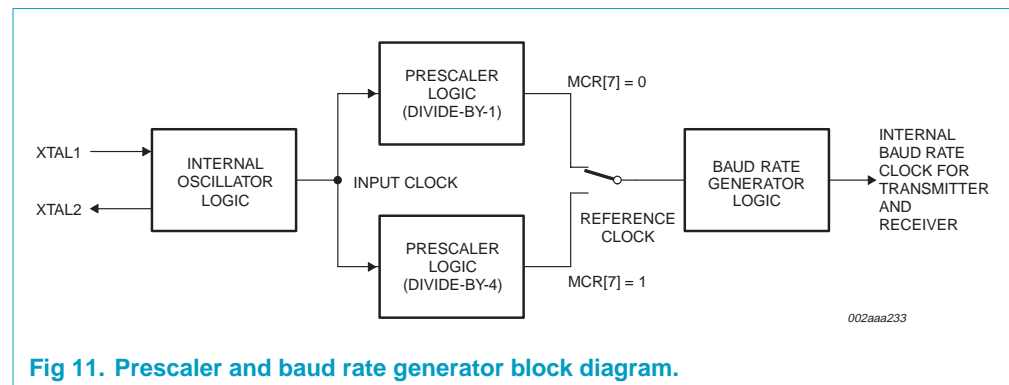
PRESCALER LOGIC (DIVIDE-BY-1)

MCR[7] = 0

XTAL1

XTAL2

INTERNAL OSCILLATOR LOGIC

INPUT CLOCK

BAUD RATE GENERATOR LOGIC

INTERNAL BAUD RATE CLOCK FOR TRANSMITTER AND RECEIVER

REFERENCE CLOCK

PRESCALER LOGIC (DIVIDE-BY-4)

MCR[7] = 1

002aaa233

Fig 11. Prescaler and baud rate generator block diagram.